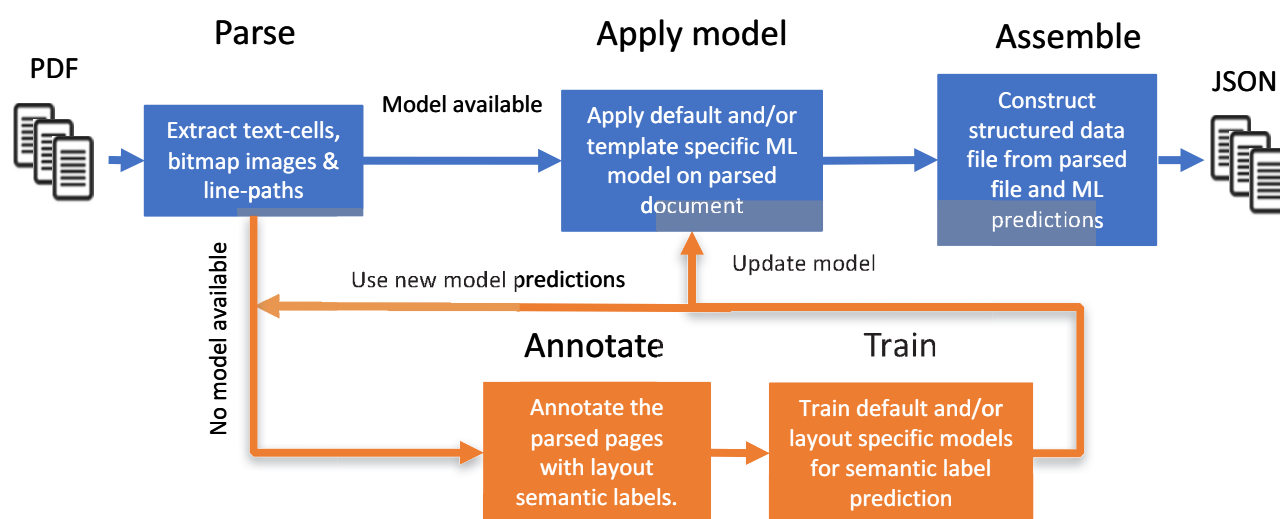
PDF

Parse

Extract text-cells, bitmap images & line-paths

Model available

Apply model

Apply default and/or template specific ML model on parsed document

Assemble

Construct structured data file from parsed file and ML predictions

JSON

No model available

Use new model predictions

Update model

Annotate

Annotate the parsed pages with layout semantic labels.

Train

Train default and/or layout specific models for semantic label prediction